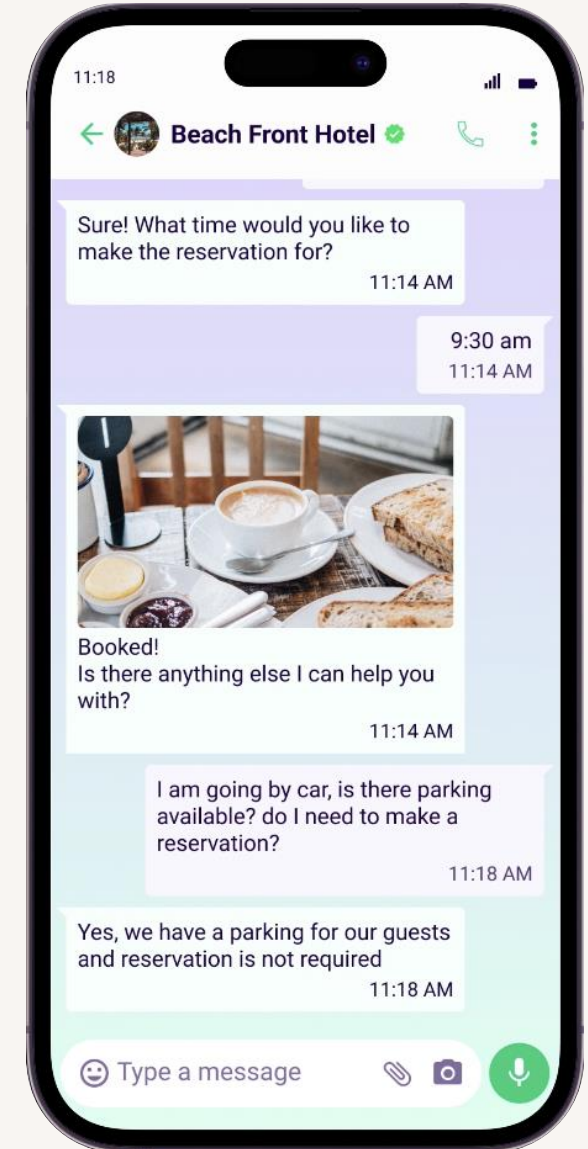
11:18

Beach Front Hotel

Sure! What time would you like to make the reservation for?
11:14 AM

9:30 am
11:14 AM

Booked!
Is there anything else I can help you with?
11:14 AM

I am going by car, is there parking available? do I need to make a reservation?
11:18 AM

Yes, we have a parking for our guests and reservation is not required
11:18 AM

Type a message